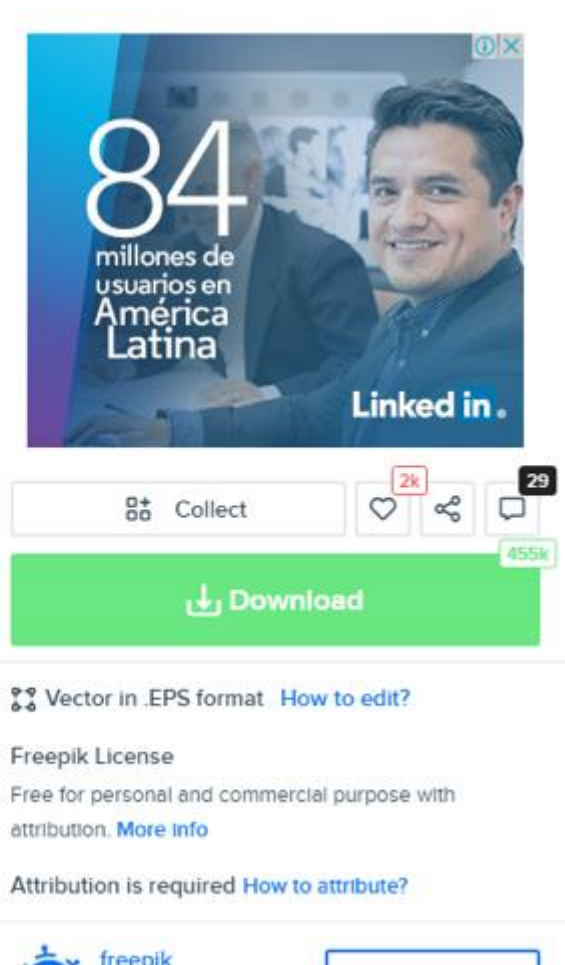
84
millones de usuarios en América Latina

Linked in.

2k
29
Collect
455k
Download

Vector in .EPS format How to edit?

Freepik License

Free for personal and commercial purpose with attribution. More info

Attribution is required How to attribute?

freepik